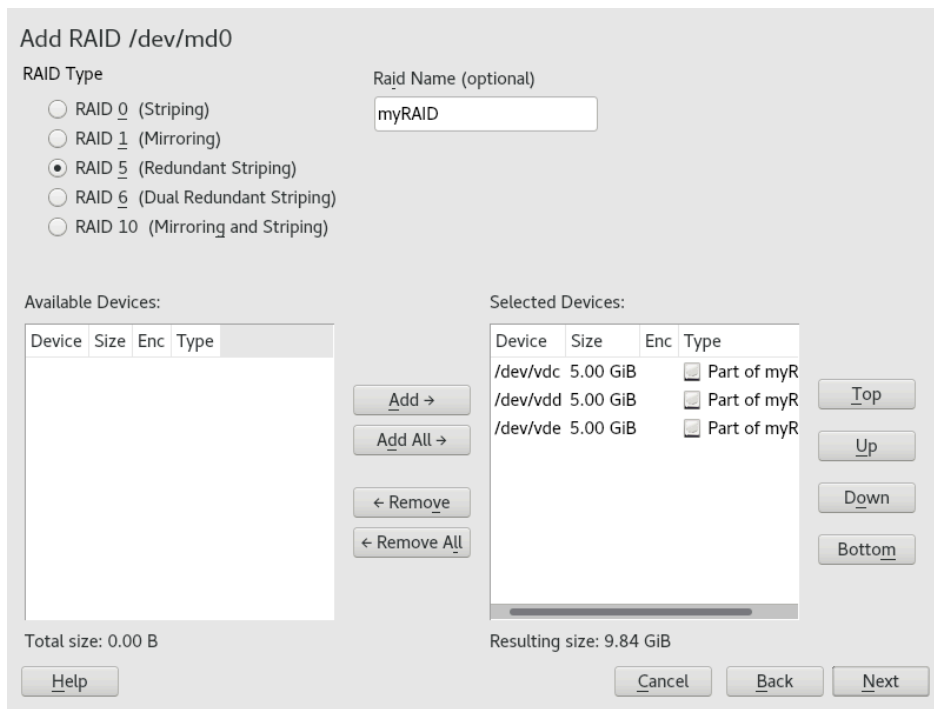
Add RAID /dev/md0

RAID Type

RAID 0 (Striping)
RAID 1 (Mirroring)
RAID 5 (Redundant Striping)
RAID 6 (Dual Redundant Striping)
RAID 10 (Mirroring and Striping)

Raid Name (optional)

myRAID

Available Devices:

| Device | Size | Enc | Type |
|---|---|---|---|

Total size: 0.00 B

Add →
Add All →
← Remove
← Remove All

Selected Devices:

| Device | Size | Enc | Type |
|---|---|---|---|
| /dev/vdc | 5.00 GiB | | Part of myR |
| /dev/vdd | 5.00 GiB | | Part of myR |
| /dev/vde | 5.00 GiB | | Part of myR |

Resulting size: 9.84 GiB

Top
Up
Down
Bottom

Help
Cancel
Back
Next